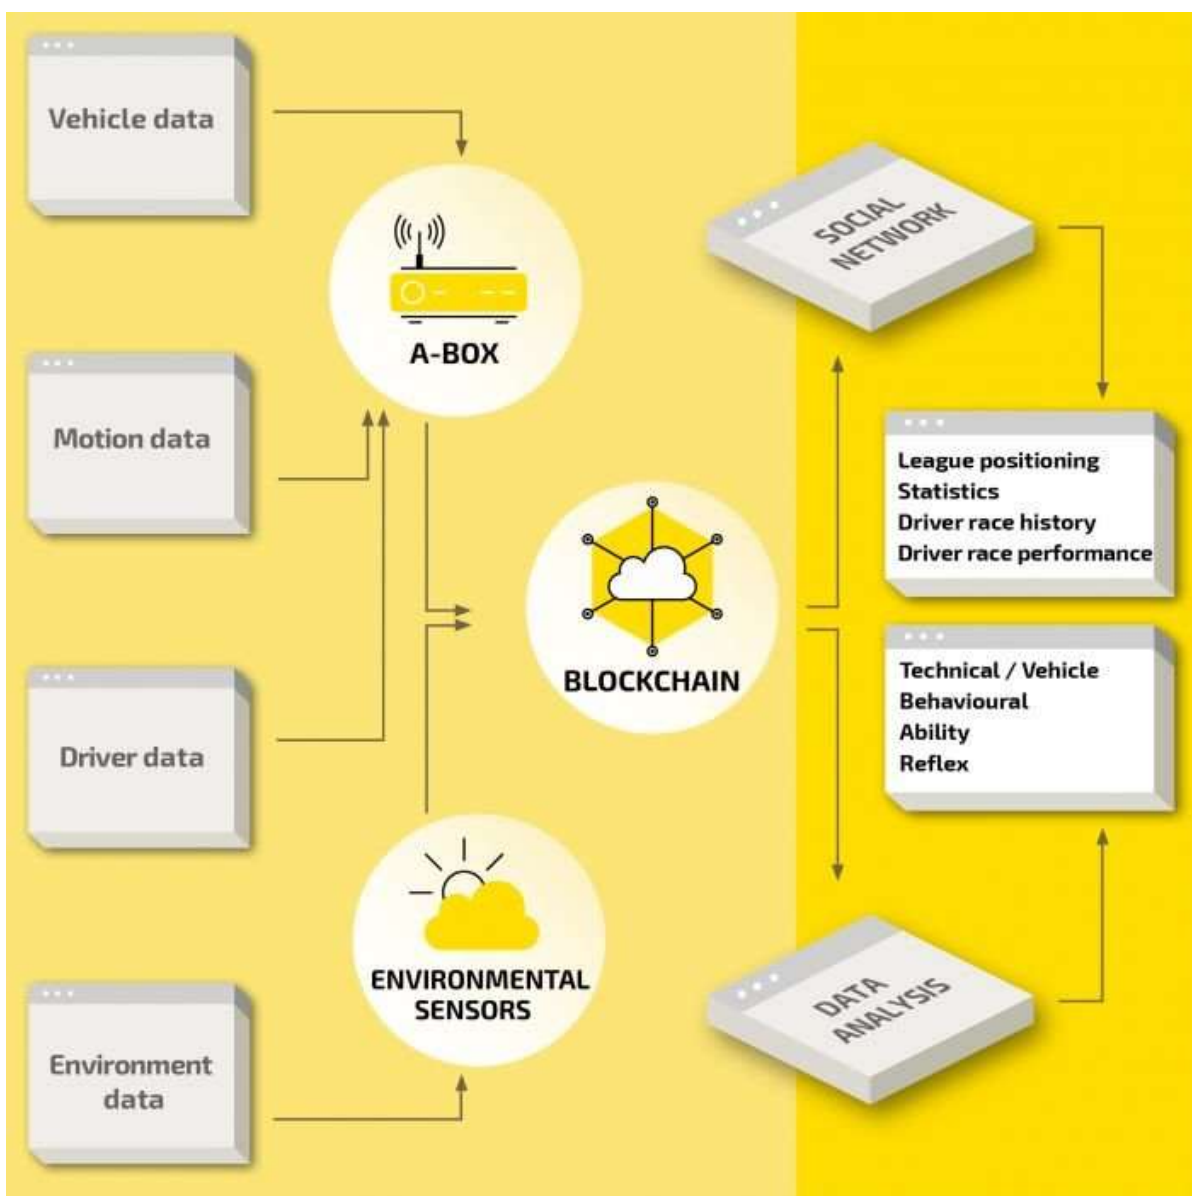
Vehicle data

Motion data

Driver data

Environment data

A-BOX

BLOCKCHAIN

ENVIRONMENTAL SENSORS

SOCIAL NETWORK

League positioning
Statistics
Driver race history
Driver race performance

Technical / Vehicle
Behavioural
Ability
Reflex

DATA ANALYSIS